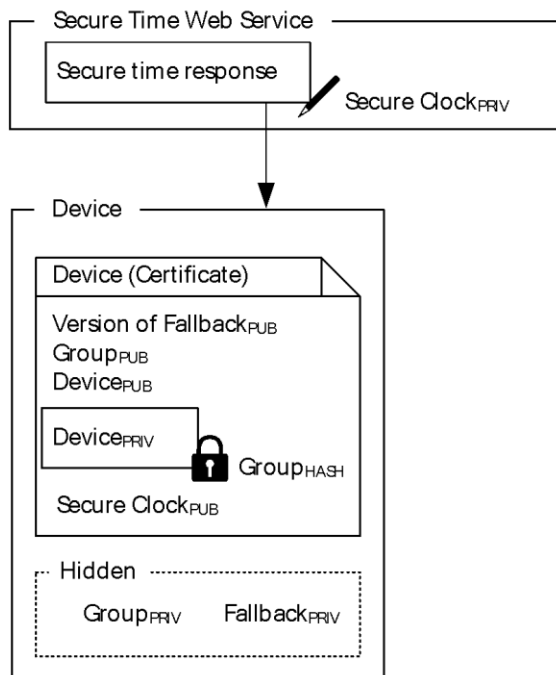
Secure Time Web Service

Secure time response

Secure Clock$_{PRIV}$

Device

Device (Certificate)

Version of Fallback$_{PUB}$
Group$_{PUB}$
Device$_{PUB}$

Device$_{PRIV}$

Group$_{HASH}$

Secure Clock$_{PUB}$

Hidden

Group$_{PRIV}$ Fallback$_{PRIV}$